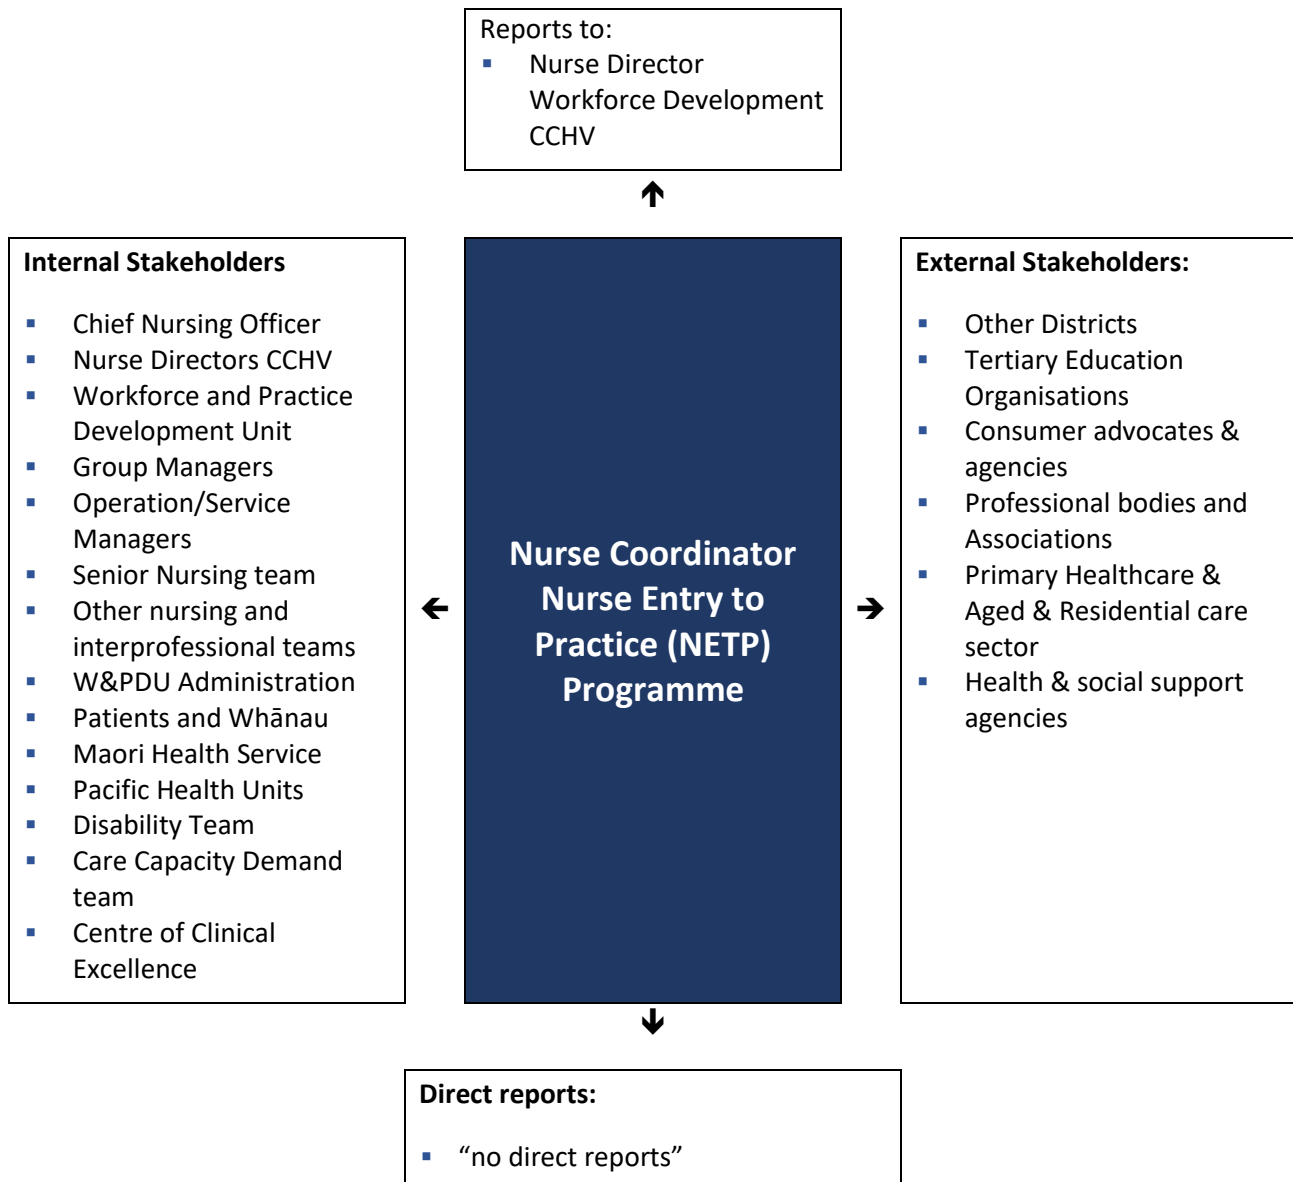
Reports to:

- Nurse Director Workforce Development CCHV

Internal Stakeholders

- Chief Nursing Officer
- Nurse Directors CCHV
- Workforce and Practice Development Unit
- Group Managers
- Operation/Service Managers
- Senior Nursing team
- Other nursing and interprofessional teams
- W&PDU Administration
- Patients and Whānau
- Maori Health Service
- Pacific Health Units
- Disability Team
- Care Capacity Demand team
- Centre of Clinical Excellence

Nurse Coordinator Nurse Entry to Practice (NETP) Programme

External Stakeholders:

- Other Districts
- Tertiary Education Organisations
- Consumer advocates & agencies
- Professional bodies and Associations
- Primary Healthcare & Aged & Residential care sector
- Health & social support agencies

Direct reports:

- “no direct reports”